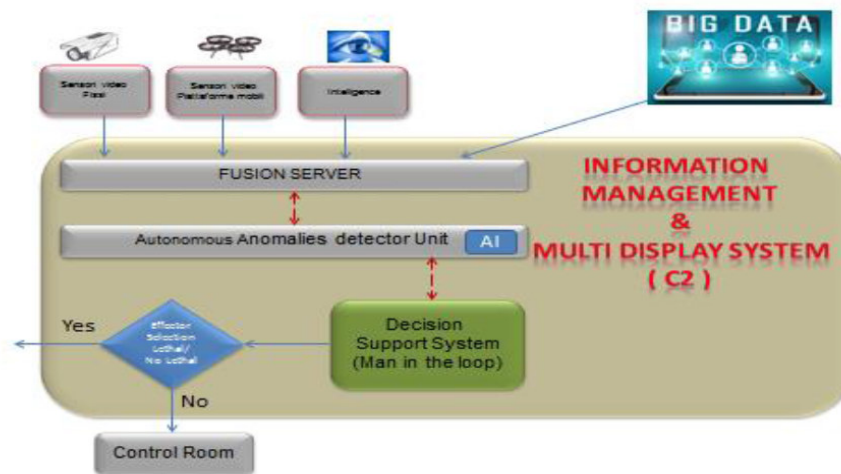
BIG DATA

Sensori video Fissi

Sensori video Piattaforme mobili

Intelligence

FUSION SERVER

INFORMATION MANAGEMENT & MULTI DISPLAY SYSTEM ( C2 )

Autonomous Anomalies detector Unit

AI

Decision Support System (Man in the loop)

Yes

Effector Selection Lethal/ No Lethal

No

Control Room